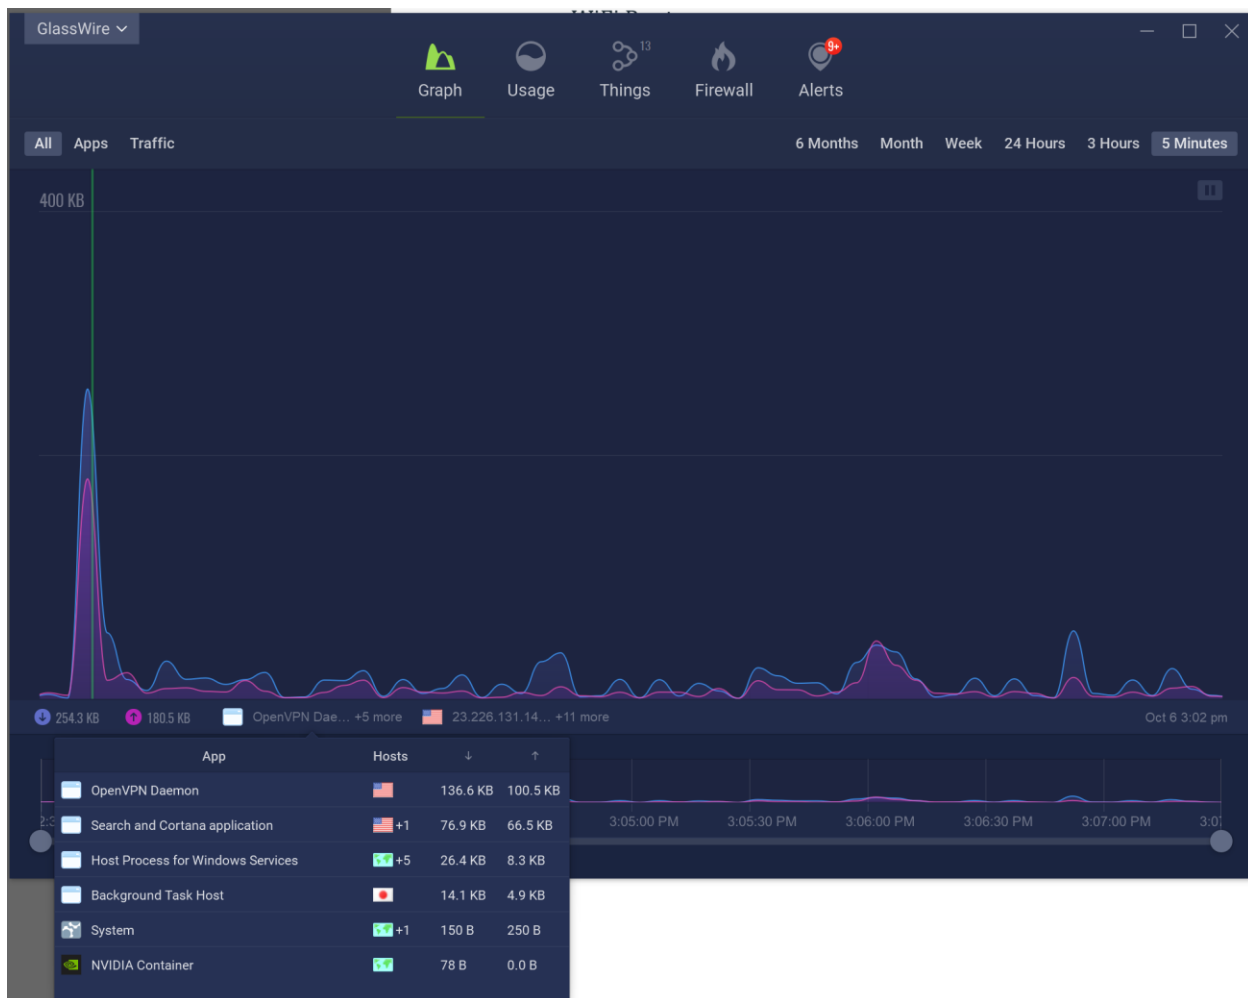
GlassWire

Graph Usage Things 13 Firewall Alerts 9+

All Apps Traffic

6 Months Month Week 24 Hours 3 Hours 5 Minutes

400 KB

254.3 KB 180.5 KB OpenVPN Dae... +5 more 23.226.131.14... +11 more Oct 6 3:02 pm

| App | Hosts | ↓ | ↑ |
|---|---|---|---|
| OpenVPN Daemon | | 136.6 KB | 100.5 KB |
| Search and Cortana application | +1 | 76.9 KB | 66.5 KB |
| Host Process for Windows Services | +5 | 26.4 KB | 8.3 KB |
| Background Task Host | | 14.1 KB | 4.9 KB |
| System | +1 | 150 B | 250 B |
| NVIDIA Container | | 78 B | 0.0 B |

2:3 3:05:00 PM 3:05:30 PM 3:06:00 PM 3:06:30 PM 3:07:00 PM 3:0